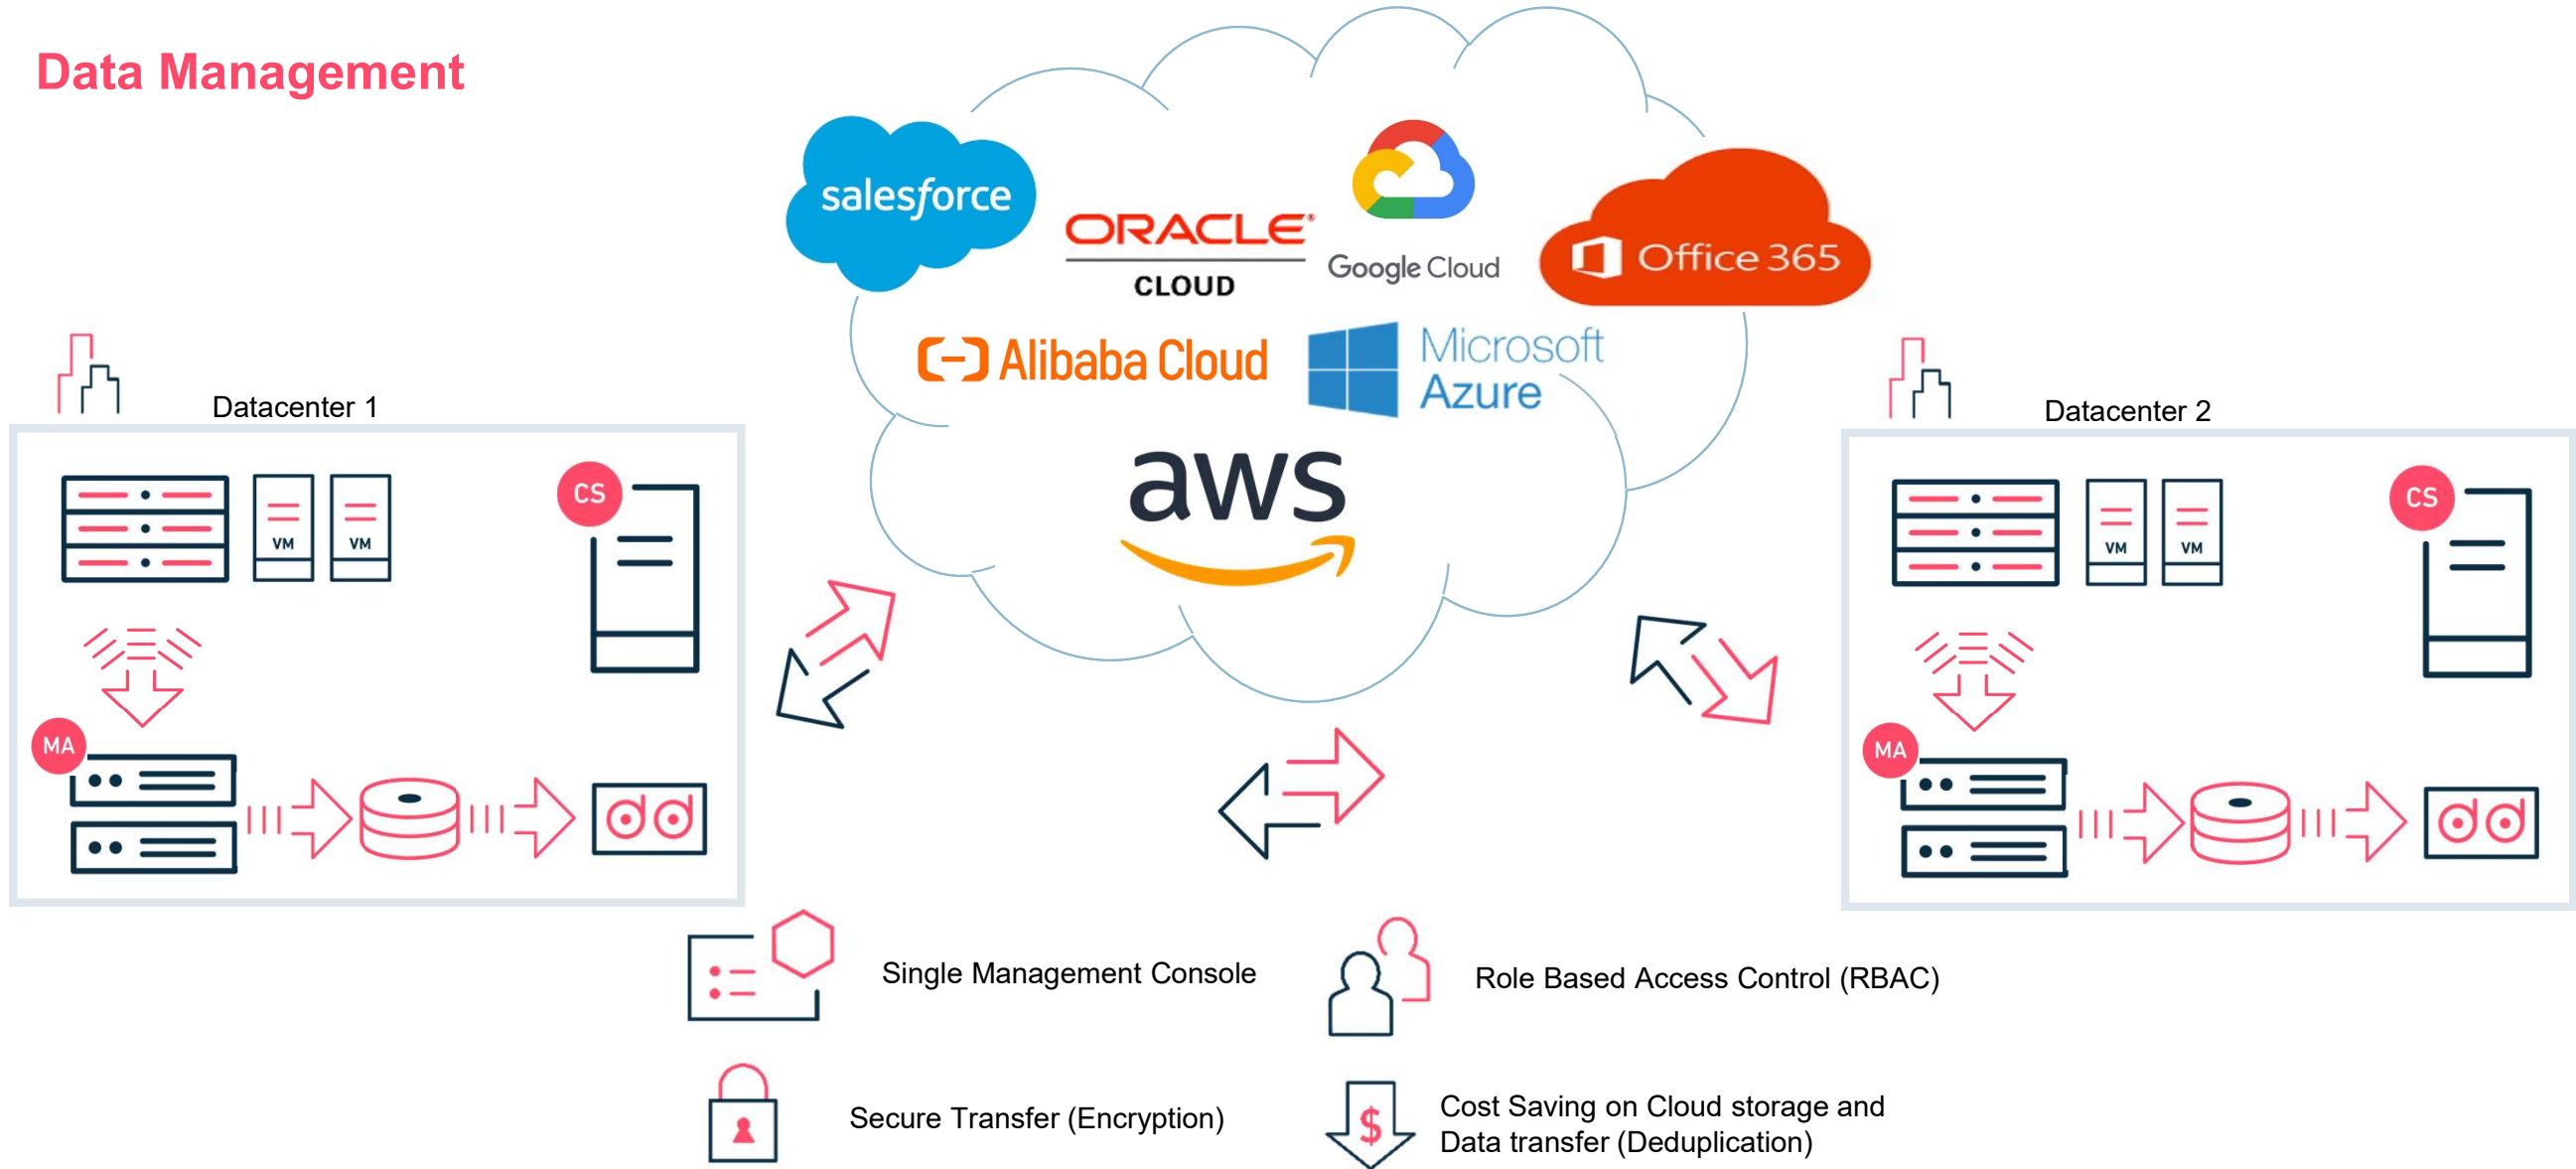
Data Management

salesforce

ORACLE CLOUD

Google Cloud

Office 365

Alibaba Cloud

Microsoft Azure

aws

Datacenter 1

VM VM

CS

MA

Datacenter 2

VM VM

CS

MA

Single Management Console

Role Based Access Control (RBAC)

Secure Transfer (Encryption)

$

Cost Saving on Cloud storage and Data transfer (Deduplication)